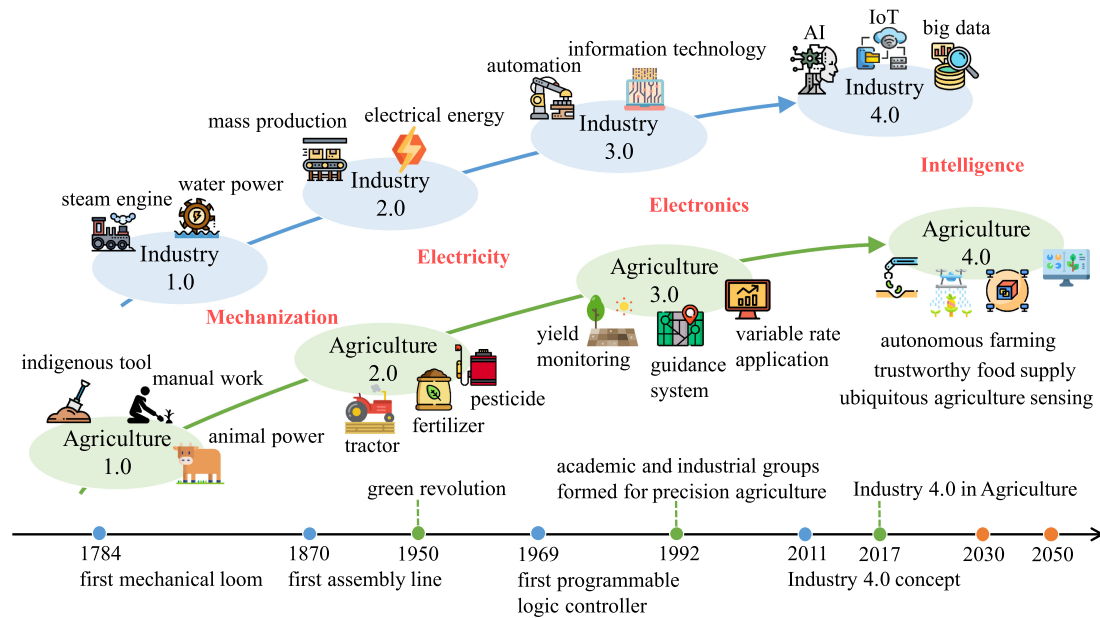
AI
IoT
big data
information technology
automation
Industry
4.0
Industry
3.0
mass production
electrical energy
Intelligence
steam engine
water power
Industry
2.0
Electronics
Industry
1.0
Electricity
Agriculture
4.0
Agriculture
3.0
Mechanization
Agriculture
2.0
yield monitoring
guidance system
variable rate application
autonomous farming
trustworthy food supply
ubiquitous agriculture sensing
indigenous tool
manual work
pesticide
fertilizer
tractor
Agriculture
1.0
animal power
green revolution
academic and industrial groups formed for precision agriculture
Industry 4.0 in Agriculture
1784
first mechanical loom
1870
first assembly line
1950
1969
first programmable logic controller
1992
2011
Industry 4.0 concept
2017
2030
2050